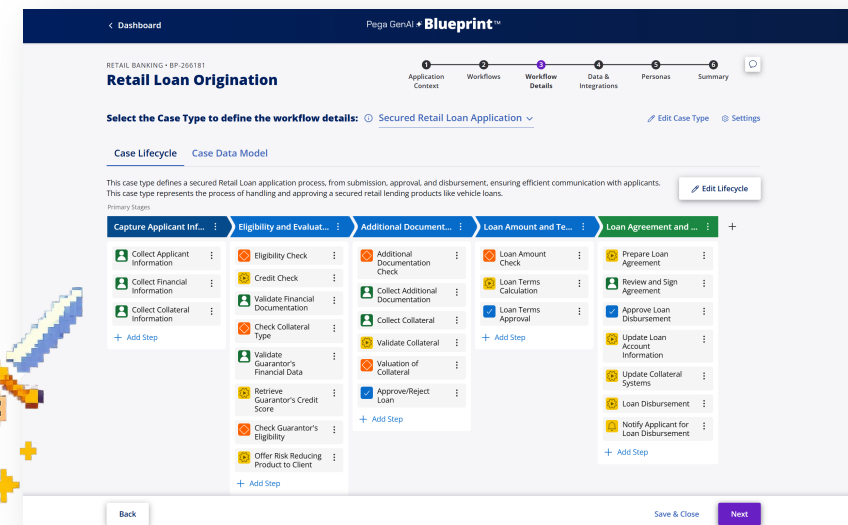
< Dashboard

Pega GenAI ✦ Blueprint™

RETAIL BANKING • BP-266181

Retail Loan Origination

1 Application Context
2 Workflows
3 Workflow Details
4 Data & Integrations
5 Personas
6 Summary

Select the Case Type to define the workflow details: Secured Retail Loan Application

Edit Case Type
Settings

Case Lifecycle
Case Data Model

This case type defines a secured Retail Loan application process, from submission, approval, and disbursement, ensuring efficient communication with applicants. This case type represents the process of handling and approving a secured retail lending products like vehicle loans.

Edit Lifecycle

Primary Stages

Capture Applicant Inf...
Collect Applicant Information
Collect Financial Information
Collect Collateral Information
+ Add Step

Eligibility and Evaluat...
Eligibility Check
Credit Check
Validate Financial Documentation
Check Collateral Type
Validate Guarantor's Financial Data
Retrieve Guarantor's Credit Score
Check Guarantor's Eligibility
Offer Risk Reducing Product to Client
+ Add Step

Additional Document...
Additional Documentation Check
Collect Additional Documentation
Collect Collateral
Validate Collateral
Valuation of Collateral
Approve/Reject Loan
+ Add Step

Loan Amount and Te...
Loan Amount Check
Loan Terms Calculation
Loan Terms Approval
+ Add Step

Loan Agreement and ...
Prepare Loan Agreement
Review and Sign Agreement
Approve Loan Disbursement
Update Loan Account Information
Update Collateral Systems
Loan Disbursement
Notify Applicant for Loan Disbursement
+ Add Step

+

Back
Save & Close
Next